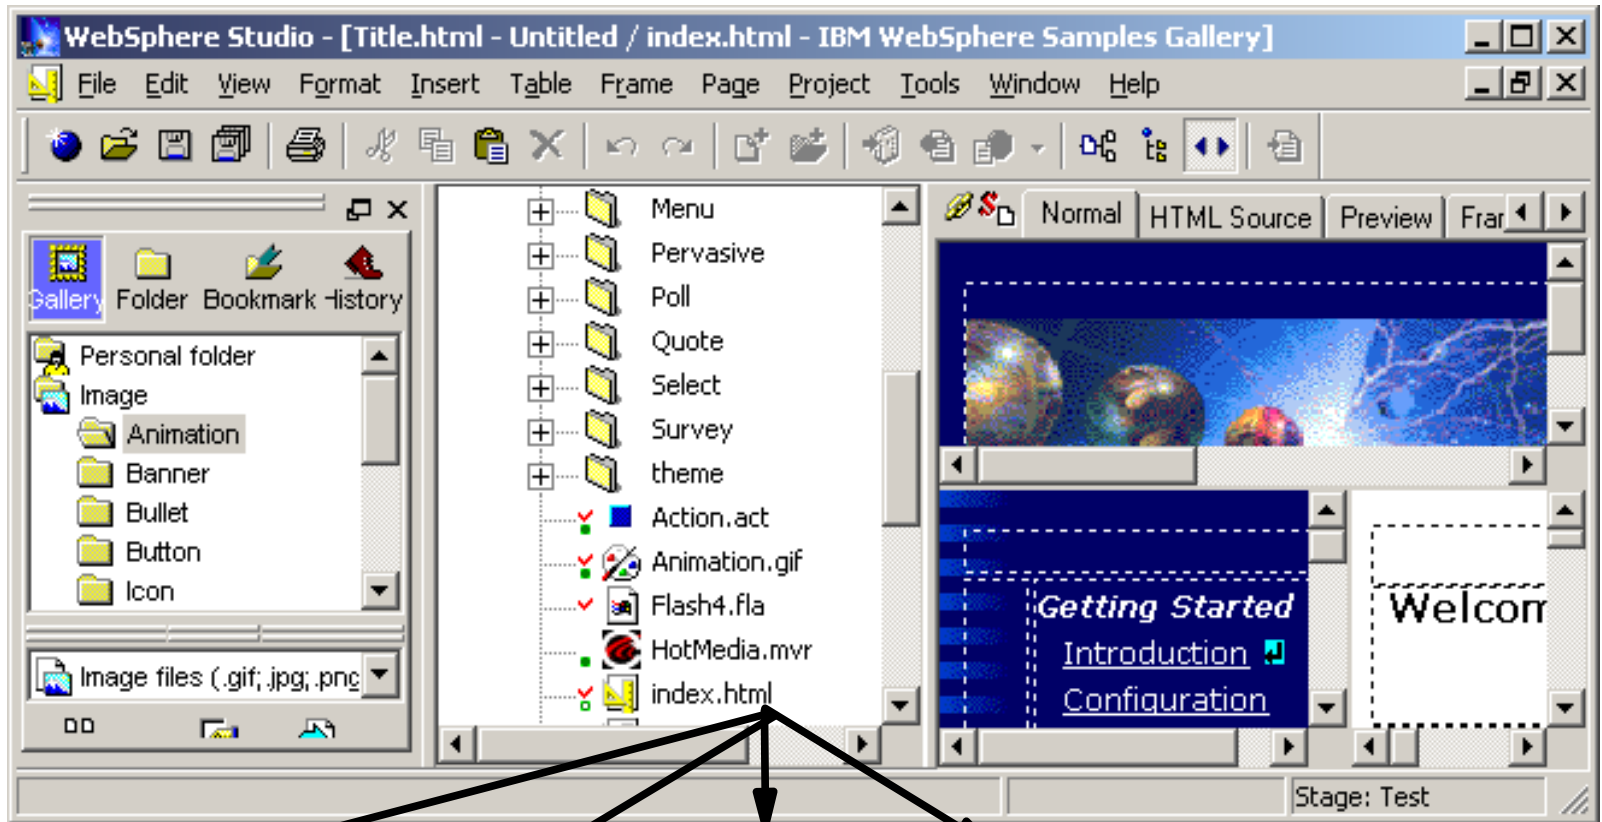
WebSphere Studio - [Title.html - Untitled / index.html - IBM WebSphere Samples Gallery]

File Edit View Format Insert Table Frame Page Project Tools Window Help

Gallery Folder Bookmark History

Personal folder
Image
Animation
Banner
Bullet
Button
Icon

Image files (.gif; .jpg; .png

Menu
Pervasive
Poll
Quote
Select
Survey
theme
Action.act
Animation.gif
Flash4.fla
HotMedia.mvr
index.html

Normal HTML Source Preview Frar

Getting Started
Introduction
Configuration

Welcom

Stage: Test